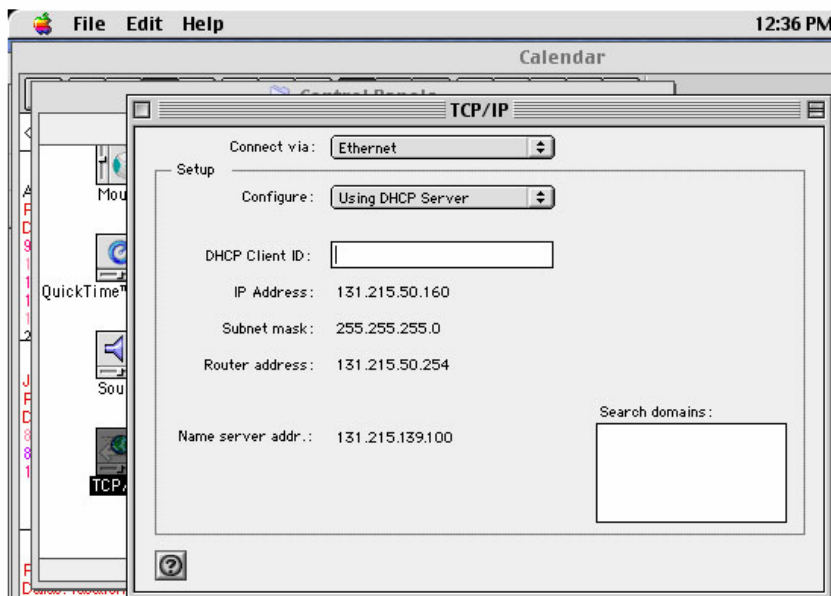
File Edit Help

12:36 PM

Calendar

Control Panels

TCP/IP

Mou

QuickTime™

Sou

TCP/

Connect via: Ethernet

Setup

Configure: Using DHCP Server

DHCP Client ID:

IP Address: 131.215.50.160

Subnet mask: 255.255.255.0

Router address: 131.215.50.254

Search domains:

Name server addr.: 131.215.139.100

?